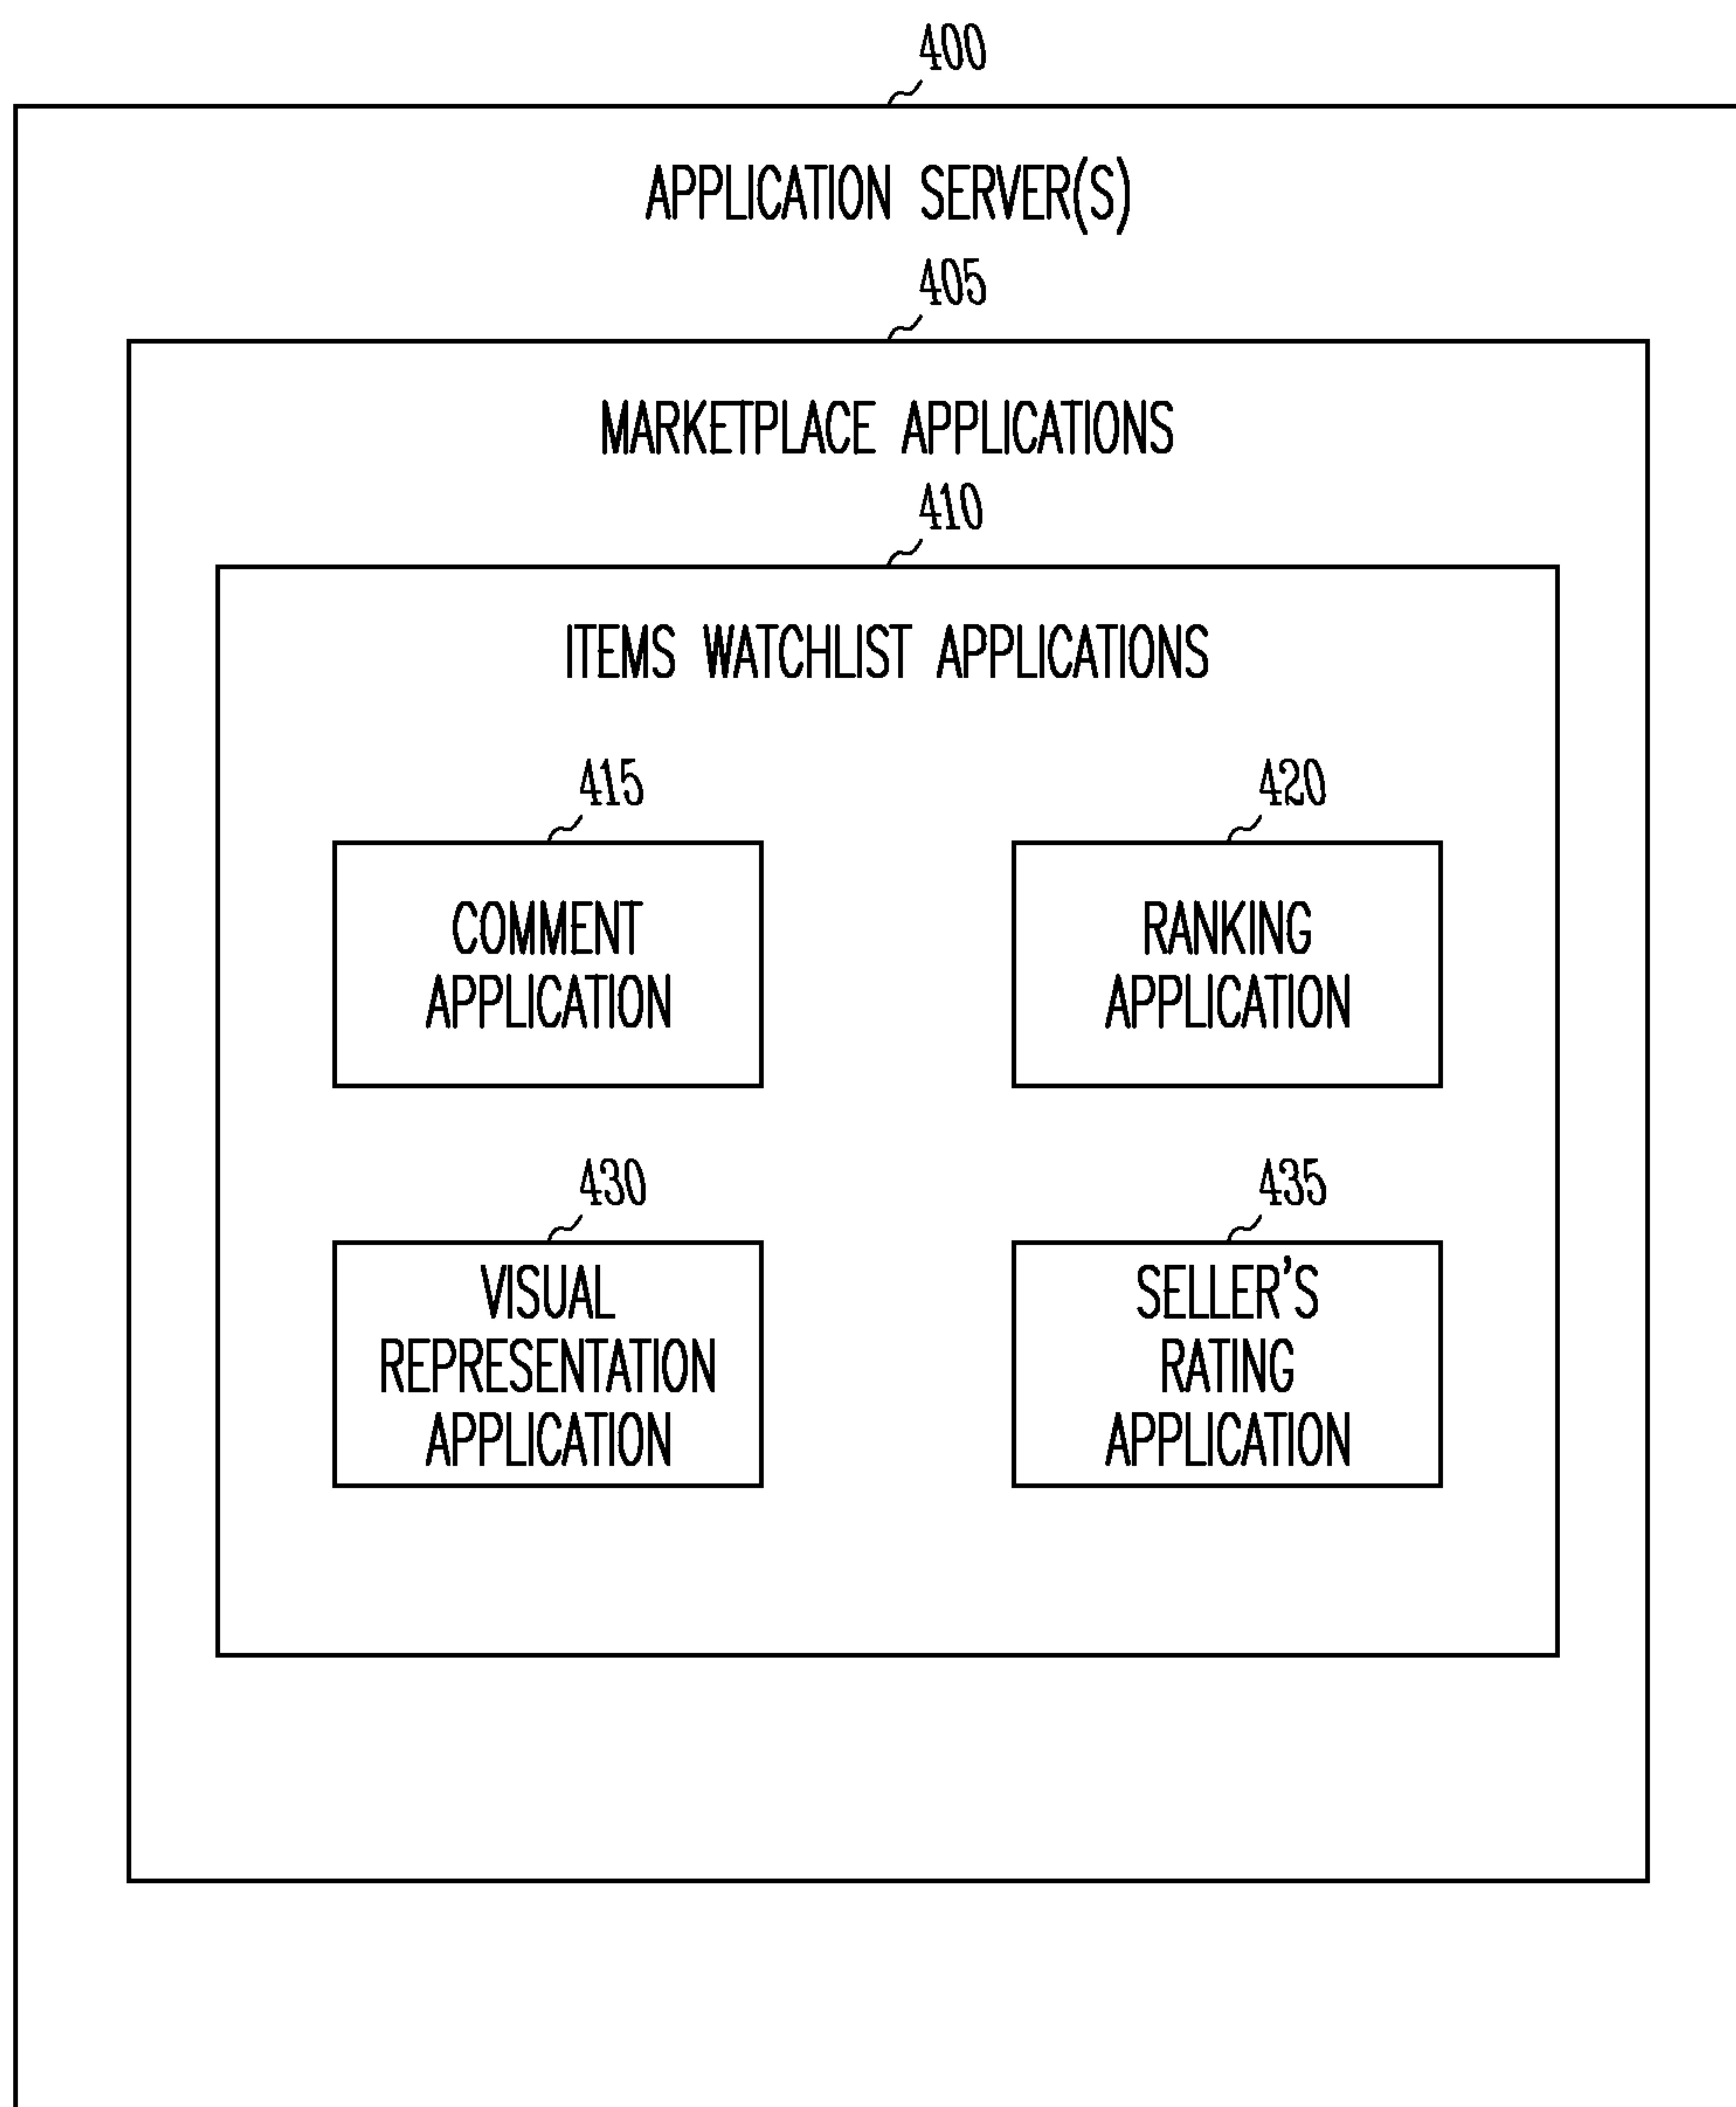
400

APPLICATION SERVER(S)

405

MARKETPLACE APPLICATIONS

410

ITEMS WATCHLIST APPLICATIONS

415

COMMENT APPLICATION

420

RANKING APPLICATION

430

VISUAL REPRESENTATION APPLICATION

435

SELLER'S RATING APPLICATION